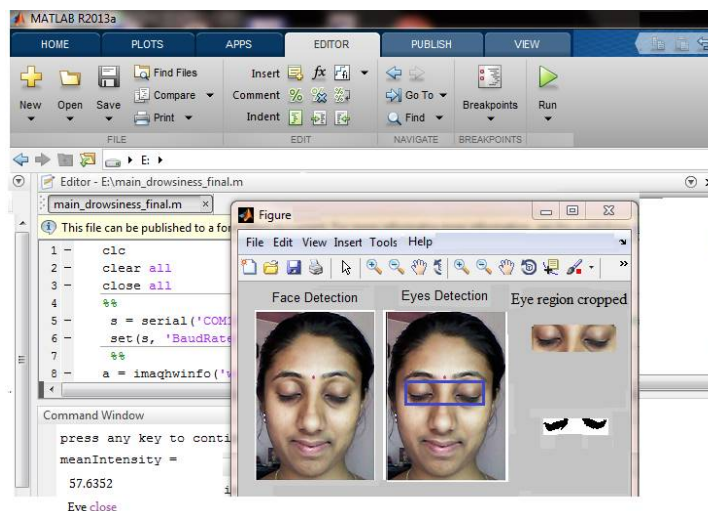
MATLAB R2013a

HOME PLOTS APPS EDITOR PUBLISH VIEW

New Open Save Find Files Compare Print
FILE

Insert Comment Indent $fx$
EDIT

Go To Find
NAVIGATE

Breakpoints
BREAKPOINTS

Run

E:

Editor - E:\main_drowsiness_final.m

main_drowsiness_final.m ×

This file can be published to a for

1 – clc
2 – clear all
3 – close all
4 %%
5 – s = serial('COM
6 – set(s, 'BaudRate
7 %%
8 – a = imaqhwinfo('

Command Window

press any key to conti
meanIntensity =

57.6352

Eye close

Figure

File Edit View Insert Tools Help

Face Detection
Eyes Detection
Eye region cropped